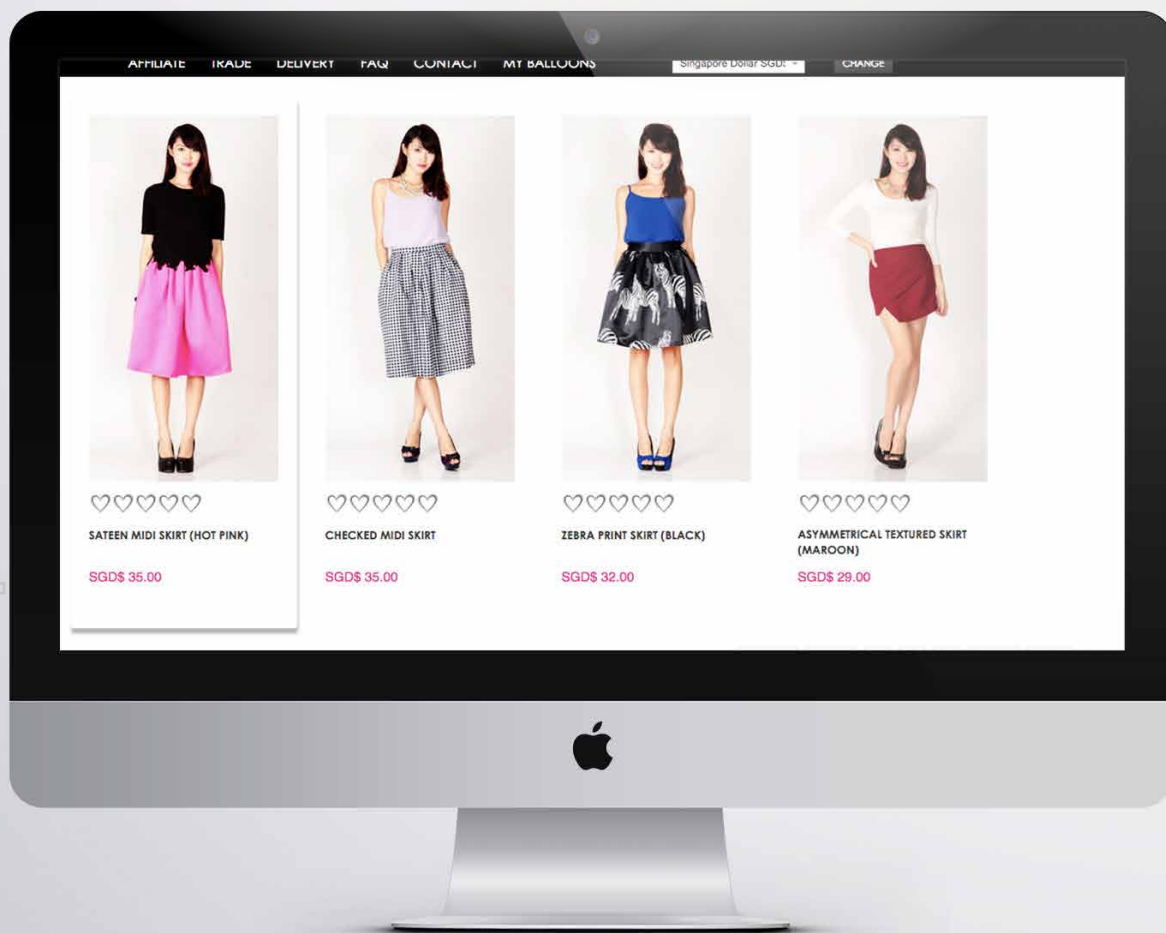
AFFILIATE TRADE DELIVERY FAQ CONTACT MY BALLOONS

Singapore Dollar SGD

CHANGE

♡♡♡♡♡

SATEEN MIDI SKIRT (HOT PINK)

SGD$ 35.00

♡♡♡♡♡

CHECKED MIDI SKIRT

SGD$ 35.00

♡♡♡♡♡

ZEBRA PRINT SKIRT (BLACK)

SGD$ 32.00

♡♡♡♡♡

ASYMMETRICAL TEXTURED SKIRT (MAROON)

SGD$ 29.00